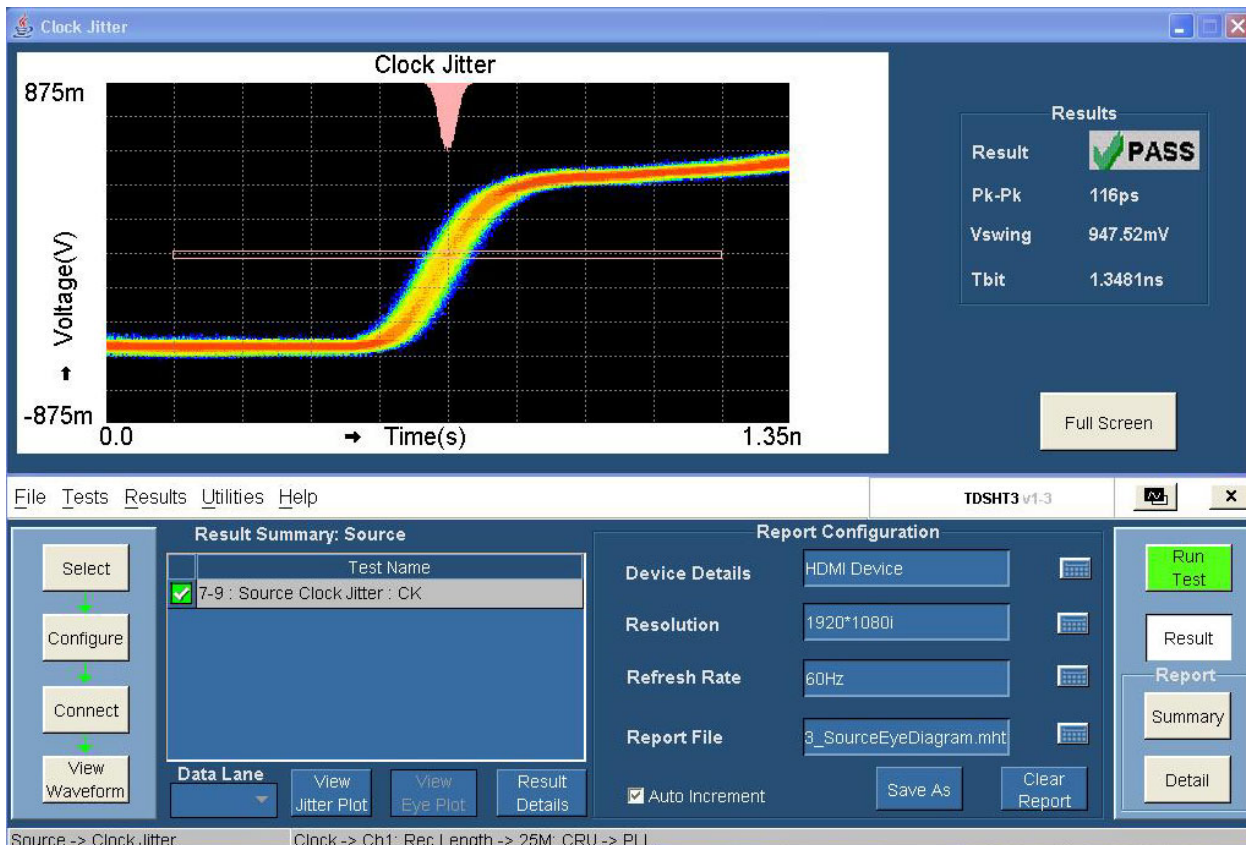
Clock Jitter

Clock Jitter

875m

Voltage(V)

-875m

0.0

Time(s)

1.35n

Results

Result PASS

Pk-Pk 116ps

Vswing 947.52mV

Tbit 1.3481ns

Full Screen

File Tests Results Utilities Help

TDSHT3 v1-3

Select

Configure

Connect

View Waveform

Result Summary: Source

| | Test Name |
|---|---|
| ✓ | 7-9 : Source Clock Jitter : CK |

Data Lane

View Jitter Plot

View Eye Plot

Result Details

Report Configuration

Device Details HDMI Device

Resolution 1920*1080i

Refresh Rate 60Hz

Report File 3_SourceEyeDiagram.mht

Auto Increment

Save As

Clear Report

Run Test

Result

Report

Summary

Detail

Source -> Clock Jitter

Clock -> Ch1; Rec Length -> 25M; CRU -> PLL